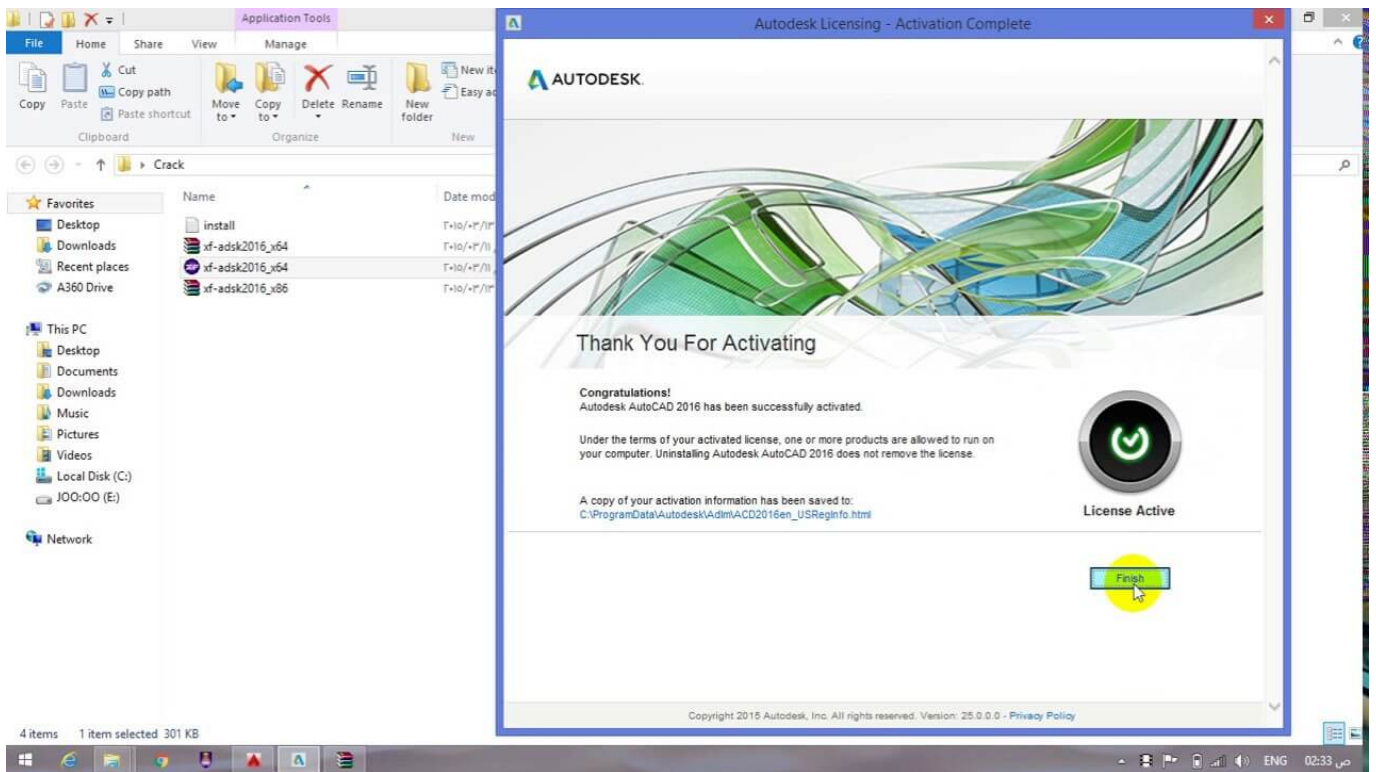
Application Tools

File Home Share View Manage

Cut
Copy path
Copy Paste
Paste shortcut
Clipboard

Move to Copy to Delete Rename
Organize

New folder
New item
Easy access
New

Crack

Favorites
Desktop
Downloads
Recent places
A360 Drive

This PC
Desktop
Documents
Downloads
Music
Pictures
Videos
Local Disk (C:)
JOO:OO (E:)

Network

| Name | Date mod |
|---|---|
| install | ٢٠١٥/٠٣/١٣ |
| xf-adsk2016_x64 | ٢٠١٥/٠٣/١١ |
| xf-adsk2016_x64 | ٢٠١٥/٠٣/١١ |
| xf-adsk2016_x86 | ٢٠١٥/٠٣/١٣ |

4 items 1 item selected 301 KB

Autodesk Licensing - Activation Complete

AUTODESK.

Thank You For Activating

Congratulations!
Autodesk AutoCAD 2016 has been successfully activated.

Under the terms of your activated license, one or more products are allowed to run on your computer. Uninstalling Autodesk AutoCAD 2016 does not remove the license.

A copy of your activation information has been saved to:
C:\ProgramData\Autodesk\Adlm\ACD2016en_USRegInfo.html

License Active

Finish

Copyright 2015 Autodesk, Inc. All rights reserved. Version: 25.0.0.0 - Privacy Policy

ENG 02:33 ص